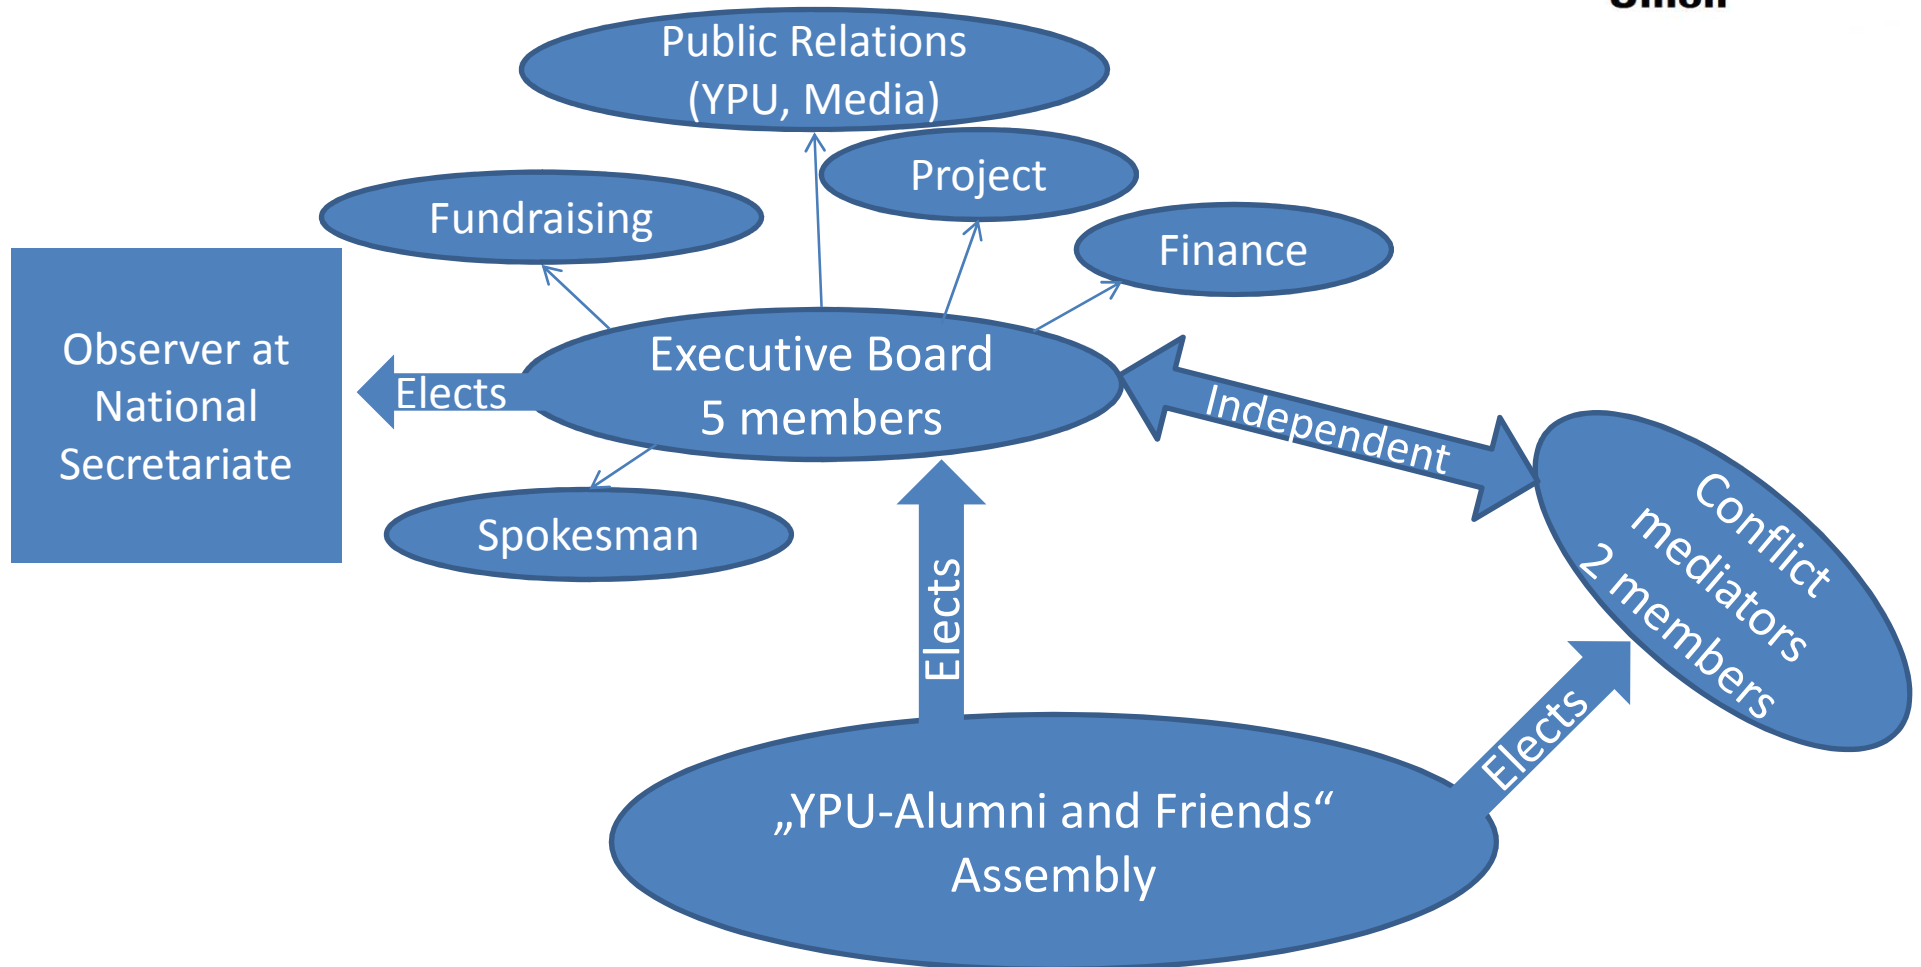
Public Relations (YPU, Media)

Project

Fundraising

Finance

Observer at National Secretariate

Elects

Executive Board 5 members

Independent

Spokesman

Elects

Conflict mediators 2 members

Elects

„YPU-Alumni and Friends“ Assembly